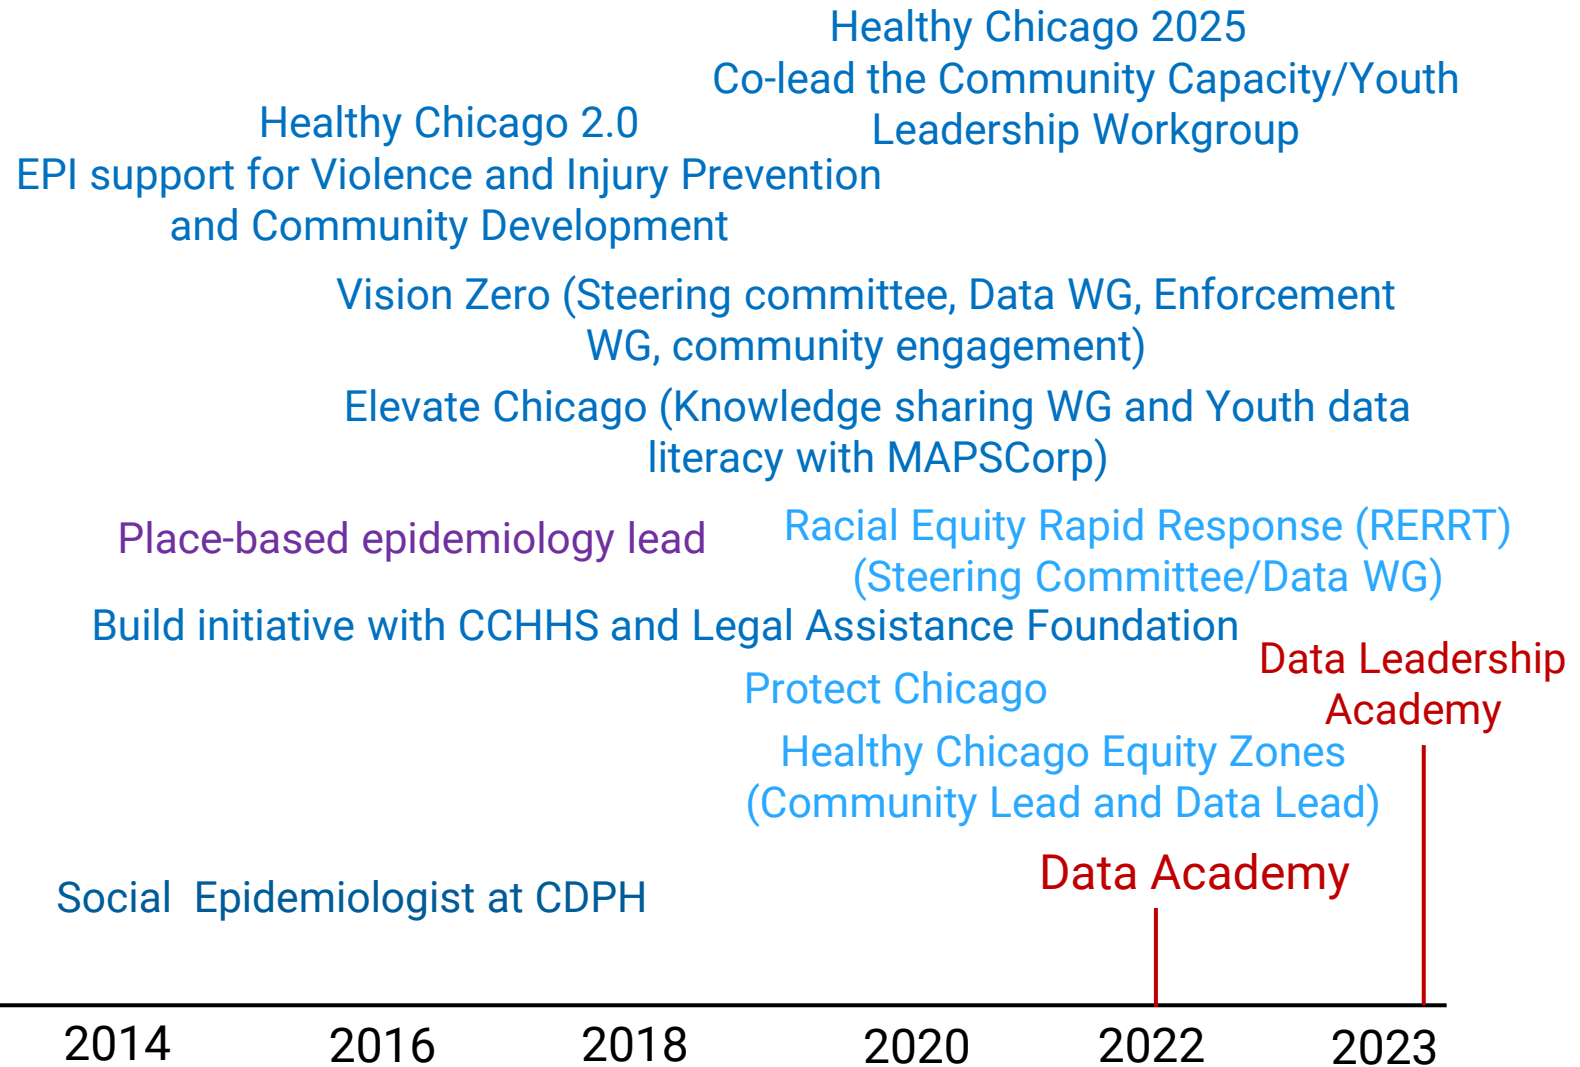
Healthy Chicago 2025
Co-lead the Community Capacity/Youth Leadership Workgroup

Healthy Chicago 2.0
EPI support for Violence and Injury Prevention and Community Development

Vision Zero (Steering committee, Data WG, Enforcement WG, community engagement)

Elevate Chicago (Knowledge sharing WG and Youth data literacy with MAPSCorp)

Place-based epidemiology lead

Racial Equity Rapid Response (RERRT) (Steering Committee/Data WG)

Build initiative with CCHHS and Legal Assistance Foundation

Data Leadership Academy

Protect Chicago

Healthy Chicago Equity Zones (Community Lead and Data Lead)

Data Academy

Social  Epidemiologist at CDPH

2014 2016 2018 2020 2022 2023